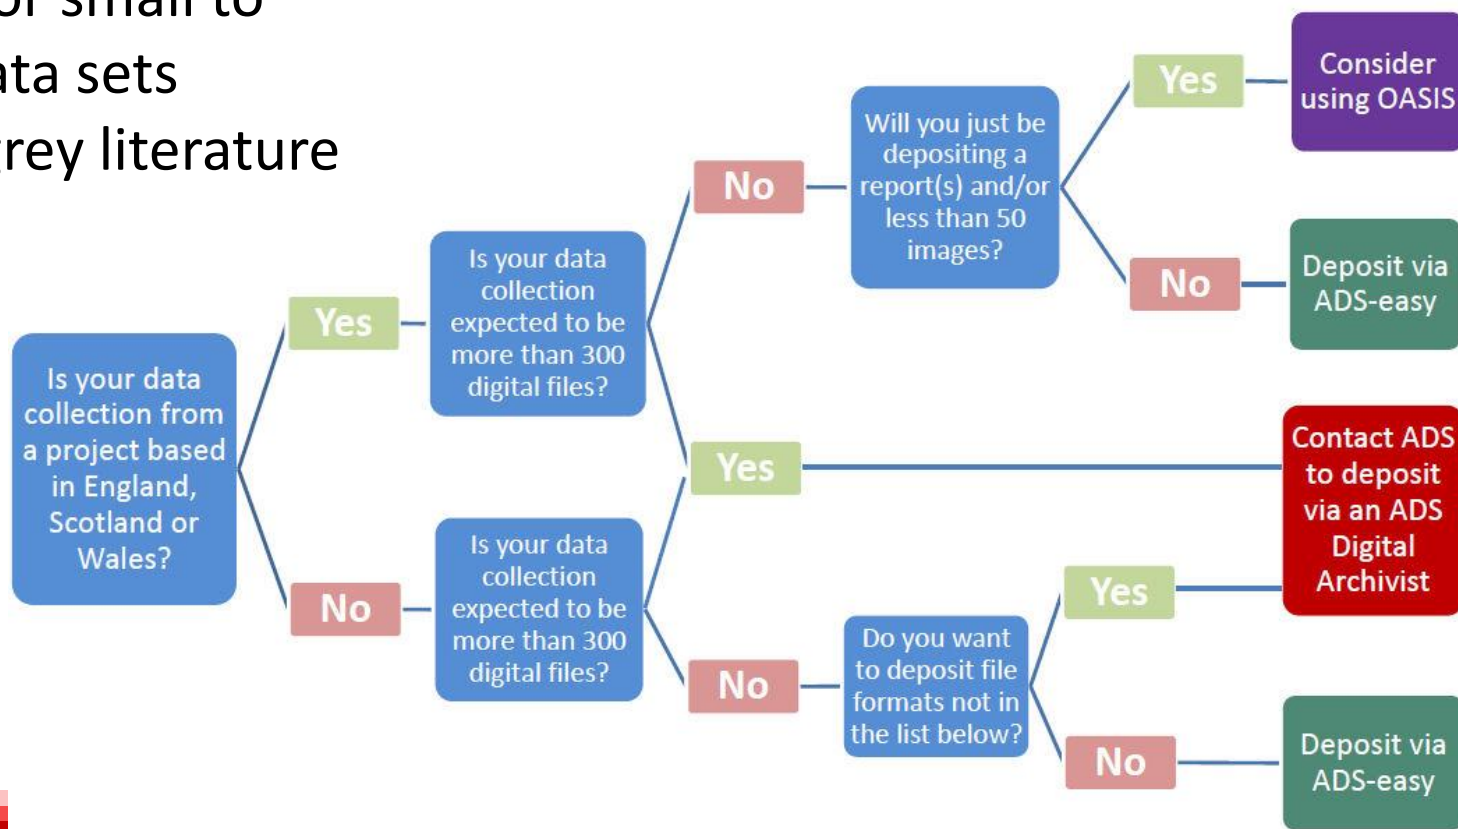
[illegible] small to
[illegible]ata sets
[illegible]rey literature

Is your data collection from a project based in England, Scotland or Wales?

Yes

Is your data collection expected to be more than 300 digital files?

No

Will you just be depositing a report(s) and/or less than 50 images?

Yes

Consider using OASIS

No

Deposit via ADS-easy

Yes

Contact ADS to deposit via an ADS Digital Archivist

No

Is your data collection expected to be more than 300 digital files?

No

Do you want to deposit file formats not in the list below?

Yes

No

Deposit via ADS-easy